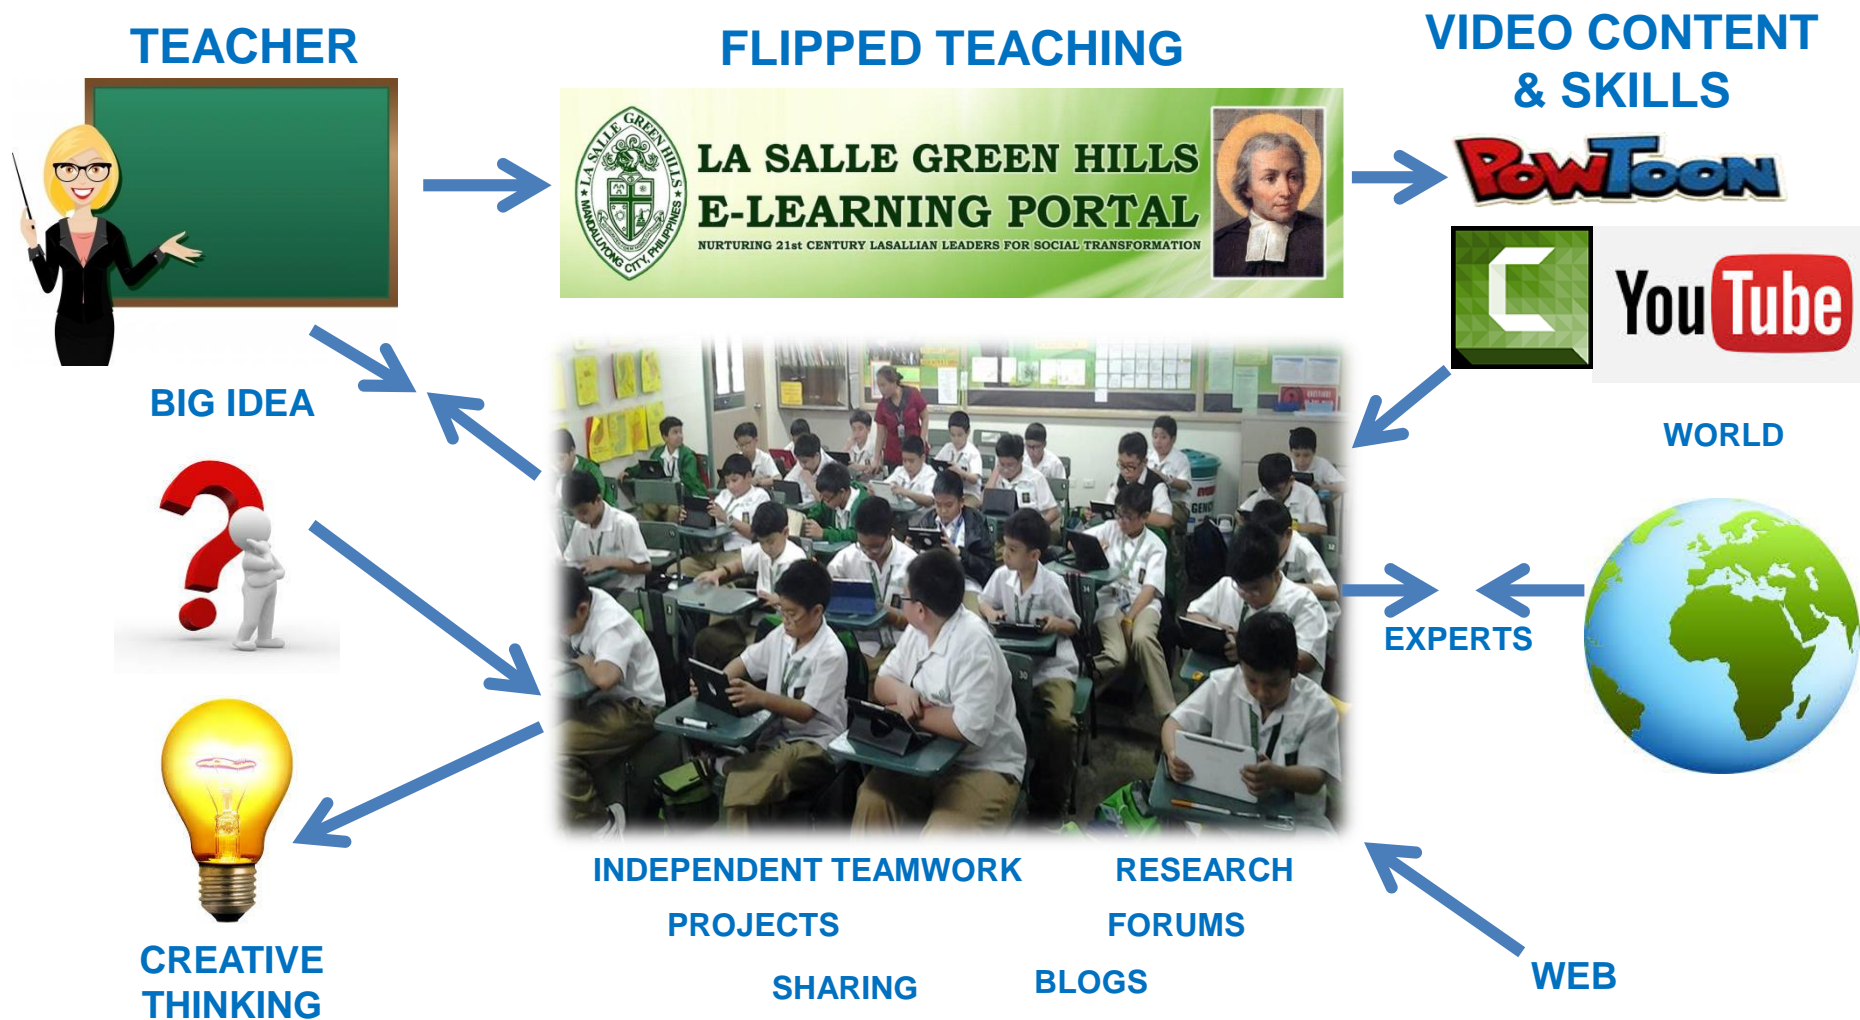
TEACHER

FLIPPED TEACHING

VIDEO CONTENT & SKILLS

LA SALLE GREEN HILLS
E-LEARNING PORTAL
NURTURING 21st CENTURY LASALLIAN LEADERS FOR SOCIAL TRANSFORMATION

LA SALLE GREEN HILLS MANDALUYONG CITY, PHILIPPINES

PowToon

YouTube

BIG IDEA

WORLD

EXPERTS

CREATIVE THINKING

INDEPENDENT TEAMWORK

PROJECTS

SHARING

RESEARCH

FORUMS

BLOGS

WEB